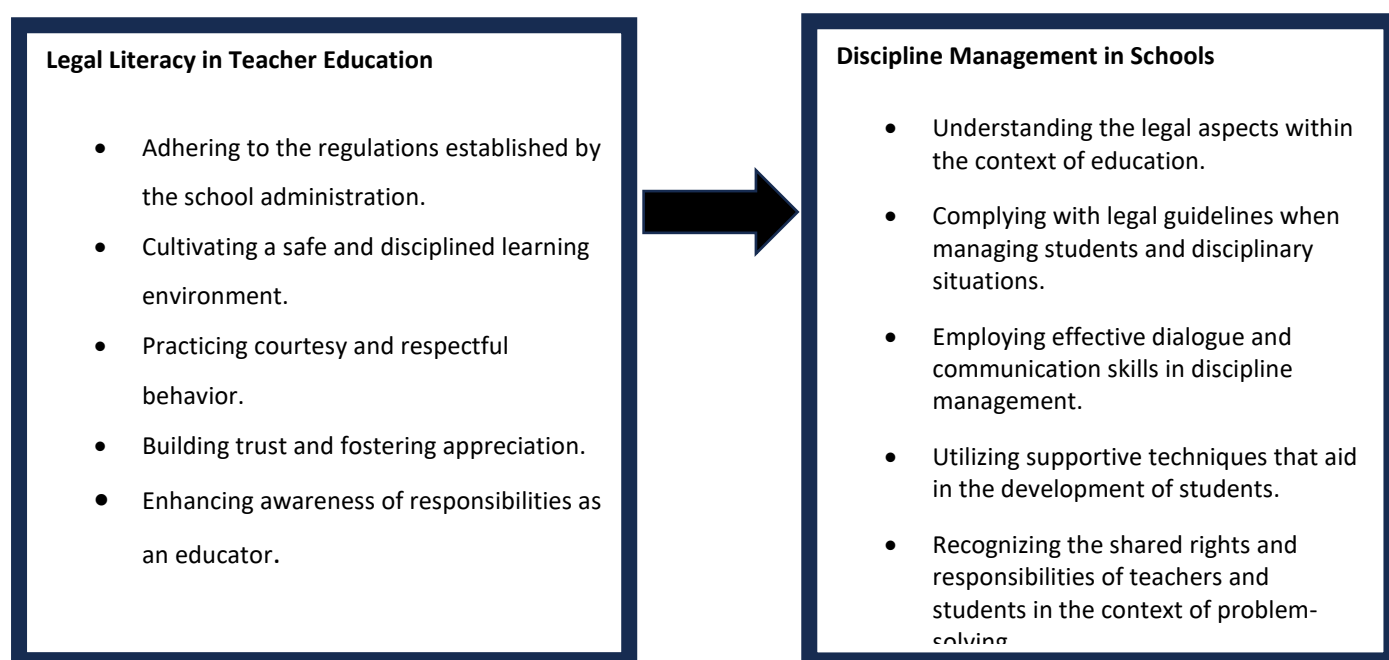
**Legal Literacy in Teacher Education**

- Adhering to the regulations established by the school administration.
- Cultivating a safe and disciplined learning environment.
- Practicing courtesy and respectful behavior.
- Building trust and fostering appreciation.
- Enhancing awareness of responsibilities as an educator.

**Discipline Management in Schools**

- Understanding the legal aspects within the context of education.
- Complying with legal guidelines when managing students and disciplinary situations.
- Employing effective dialogue and communication skills in discipline management.
- Utilizing supportive techniques that aid in the development of students.
- Recognizing the shared rights and responsibilities of teachers and students in the context of problem-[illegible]